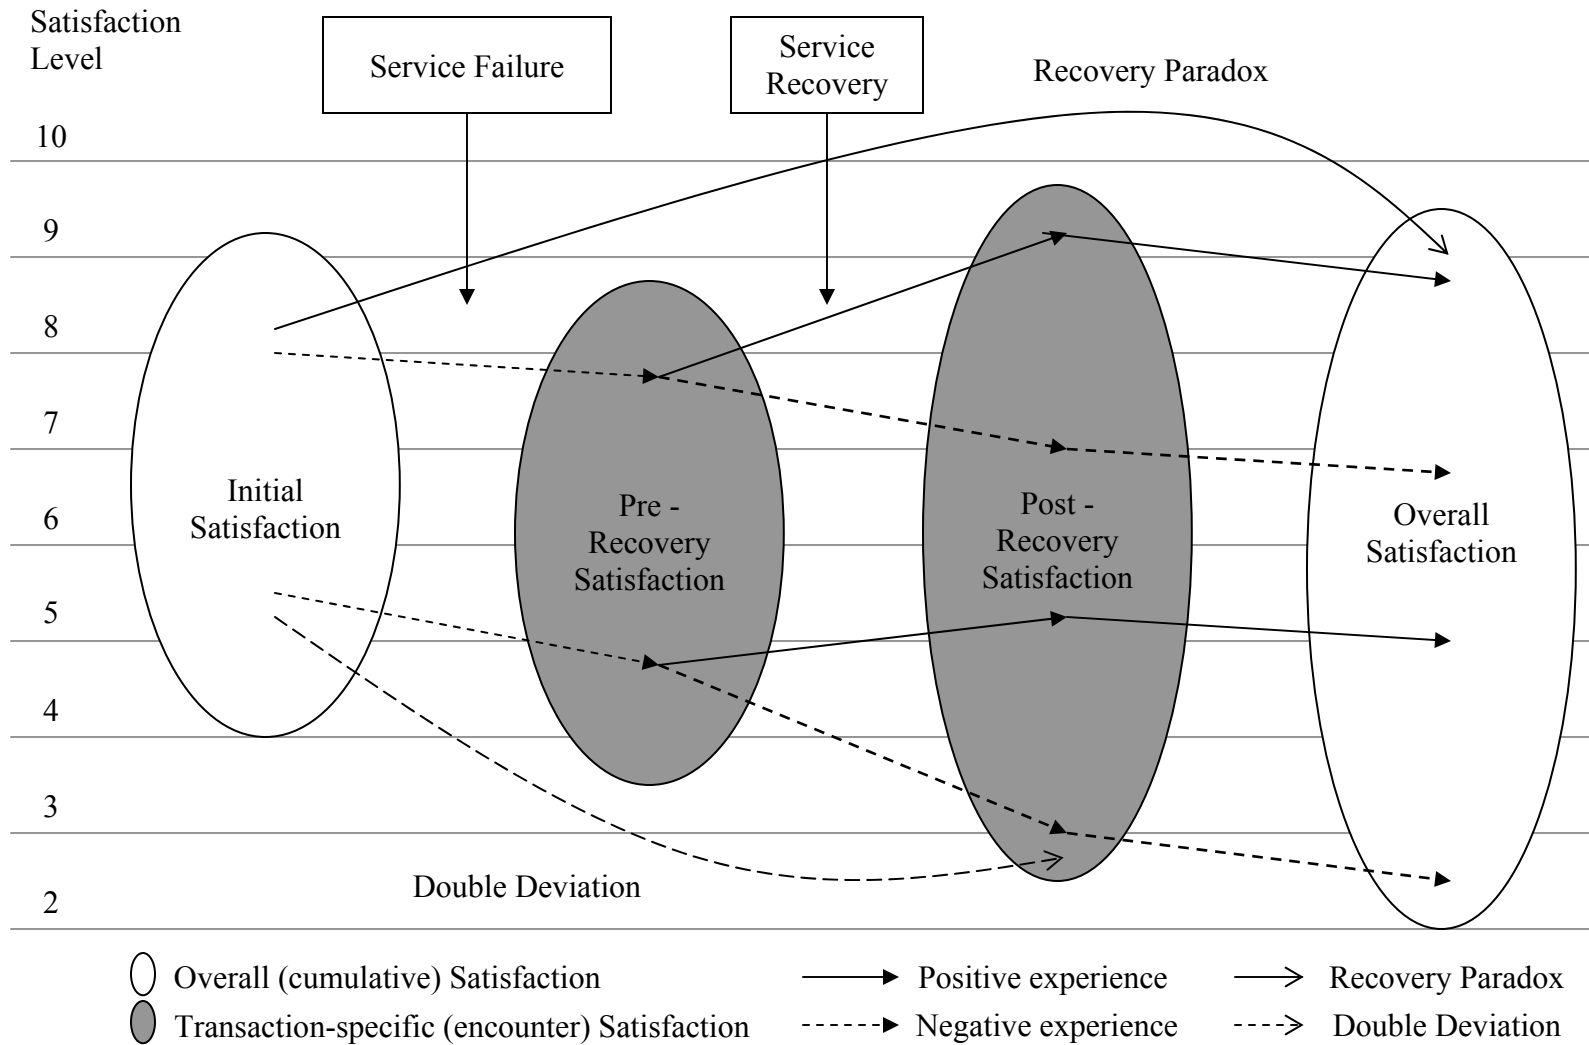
Satisfaction Level

Service Failure

Service Recovery

Recovery Paradox

10

9

8

7

6

5

4

3

2

Initial Satisfaction

Pre - Recovery Satisfaction

Post - Recovery Satisfaction

Overall Satisfaction

Double Deviation

Overall (cumulative) Satisfaction

Transaction-specific (encounter) Satisfaction

Positive experience

Negative experience

Recovery Paradox

Double Deviation